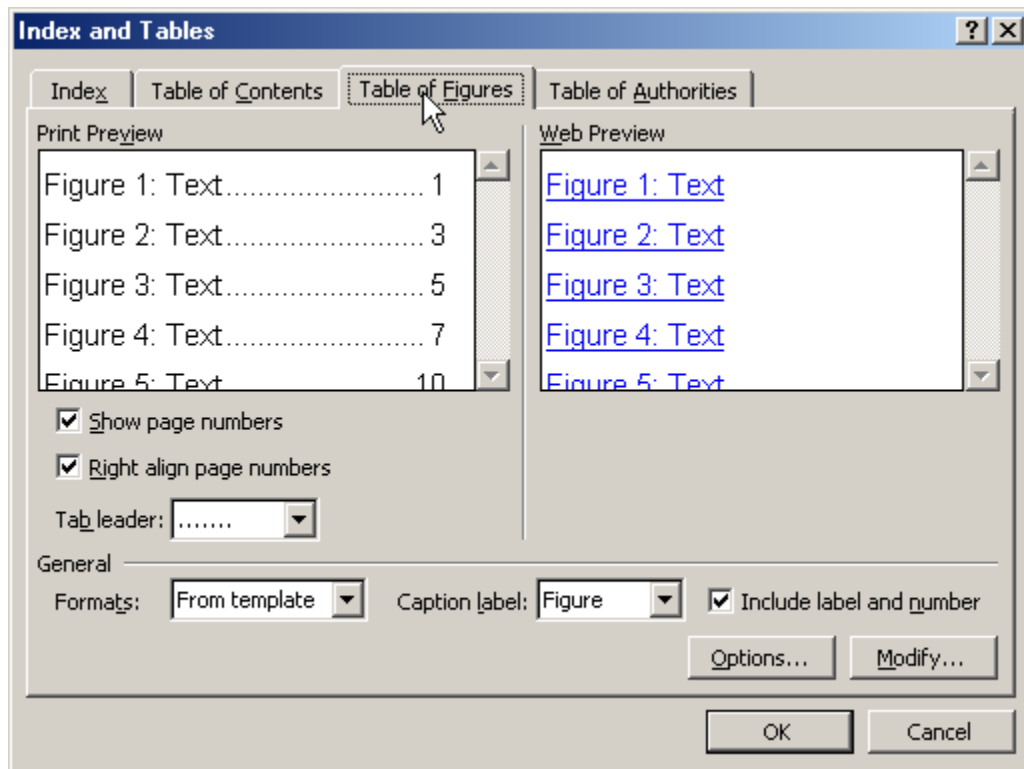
Index and Tables

?

Index

Table of Contents

Table of Figures

Table of Authorities

Print Preview

Figure 1: Text........................ 1

Figure 2: Text........................ 3

Figure 3: Text........................ 5

Figure 4: Text........................ 7

Figure 5: Text........................ 10

Web Preview

Figure 1: Text

Figure 2: Text

Figure 3: Text

Figure 4: Text

Figure 5: Text

Show page numbers

Right align page numbers

Tab leader: .......

General

Formats: From template

Caption label: Figure

Include label and number

Options...

Modify...

OK

Cancel